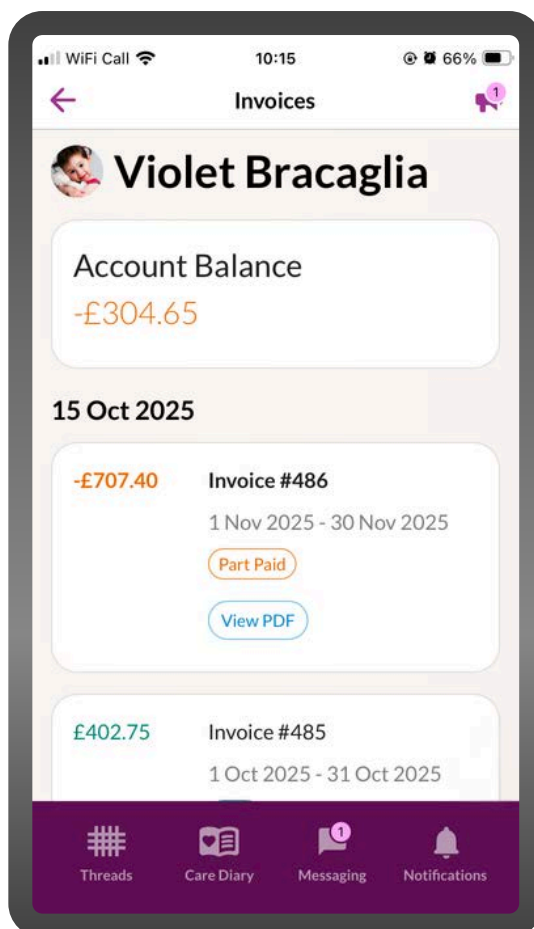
WiFi Call 10:15 66%

Invoices

1

Violet Bracaglia

Account Balance
-£304.65

15 Oct 2025

-£707.40 Invoice #486
1 Nov 2025 - 30 Nov 2025
Part Paid
View PDF

£402.75 Invoice #485
1 Oct 2025 - 31 Oct 2025

Threads Care Diary 1 Messaging Notifications